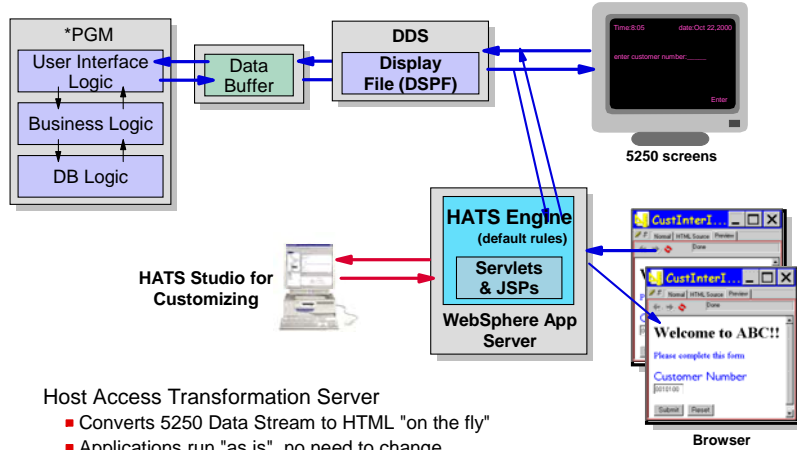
*PGM

User Interface Logic

Business Logic

DB Logic

Data Buffer

DDS

Display File (DSPF)

Time:8:05 date:Oct 22,2000

enter customer number:_____

Enter

5250 screens

HATS Engine (default rules)

Servlets & JSPs

WebSphere App Server

HATS Studio for Customizing

CustInterI...

Normal HTML Source Preview

Done

CustInterI...

Normal HTML Source Preview

Done

Welcome to ABC!!

Please complete this form

Customer Number

0010100

Submit Reset

Browser

Host Access Transformation Server

■ Converts 5250 Data Stream to HTML "on the fly"

■ Applications run "as is", no need to change